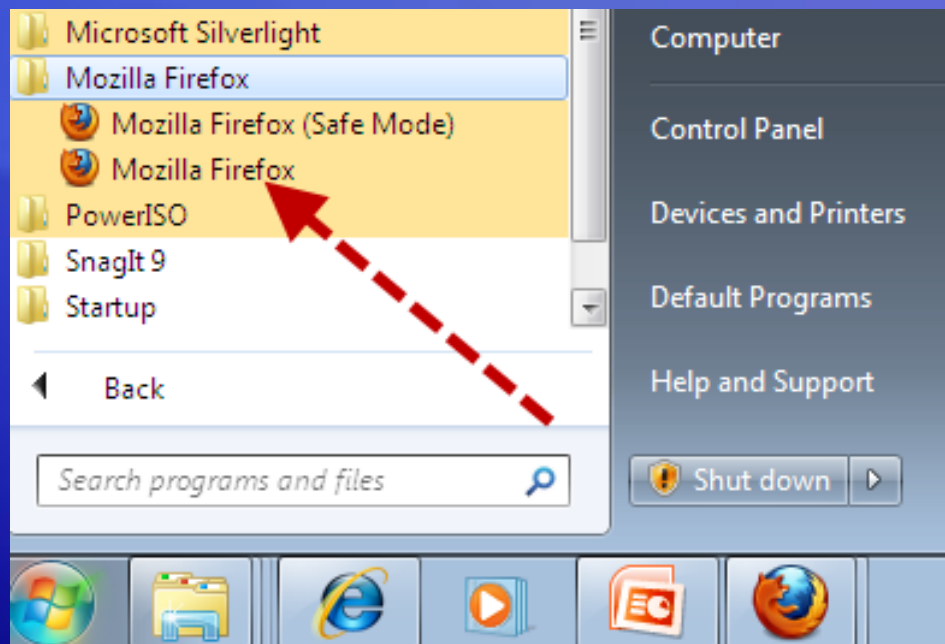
Microsoft Silverlight
Mozilla Firefox
Mozilla Firefox (Safe Mode)
Mozilla Firefox
PowerISO
SnagIt 9
Startup
Back
Search programs and files

Computer
Control Panel
Devices and Printers
Default Programs
Help and Support
Shut down